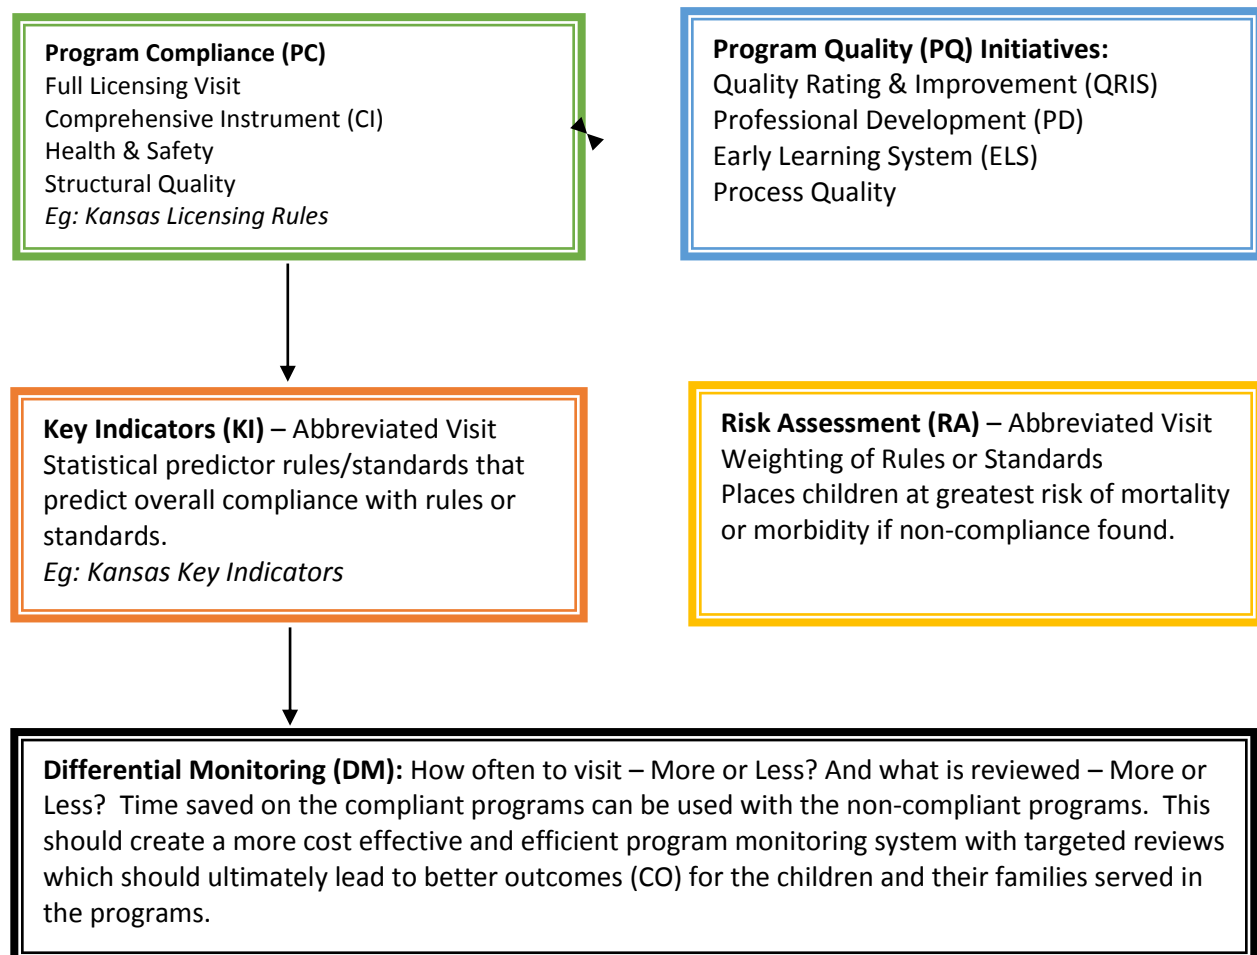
**Program Compliance (PC)**
Full Licensing Visit
Comprehensive Instrument (CI)
Health & Safety
Structural Quality
*Eg: Kansas Licensing Rules*

**Program Quality (PQ) Initiatives:**
Quality Rating & Improvement (QRIS)
Professional Development (PD)
Early Learning System (ELS)
Process Quality

**Key Indicators (KI)** – Abbreviated Visit
Statistical predictor rules/standards that predict overall compliance with rules or standards.
*Eg: Kansas Key Indicators*

**Risk Assessment (RA)** – Abbreviated Visit
Weighting of Rules or Standards
Places children at greatest risk of mortality or morbidity if non-compliance found.

**Differential Monitoring (DM):** How often to visit – More or Less? And what is reviewed – More or Less? Time saved on the compliant programs can be used with the non-compliant programs. This should create a more cost effective and efficient program monitoring system with targeted reviews which should ultimately lead to better outcomes (CO) for the children and their families served in the programs.